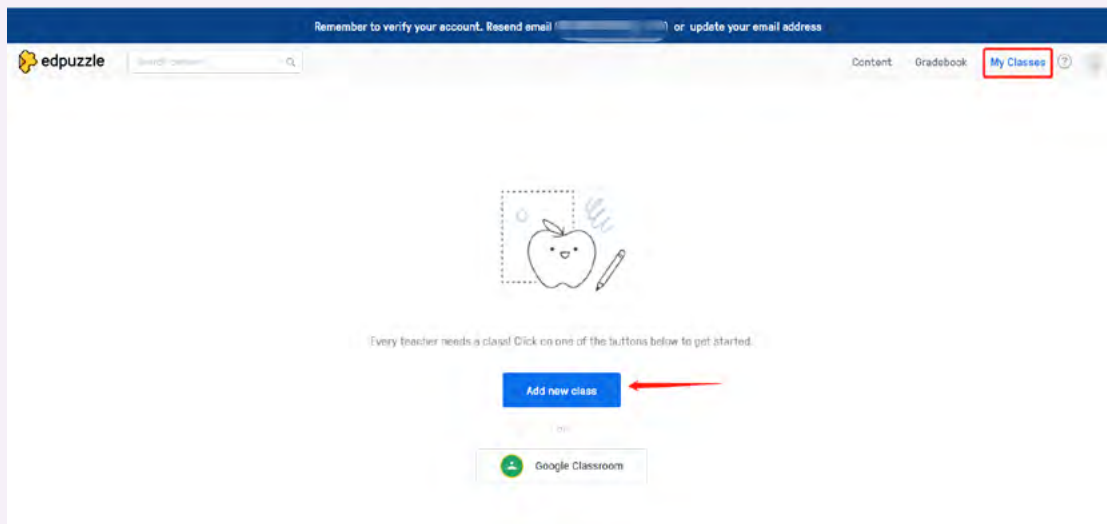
Remember to verify your account. Resend email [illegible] or update your email address

edpuzzle

Search content

Content Gradebook My Classes ?

Every teacher needs a class! Click on one of the buttons below to get started.

Add new class

or

Google Classroom